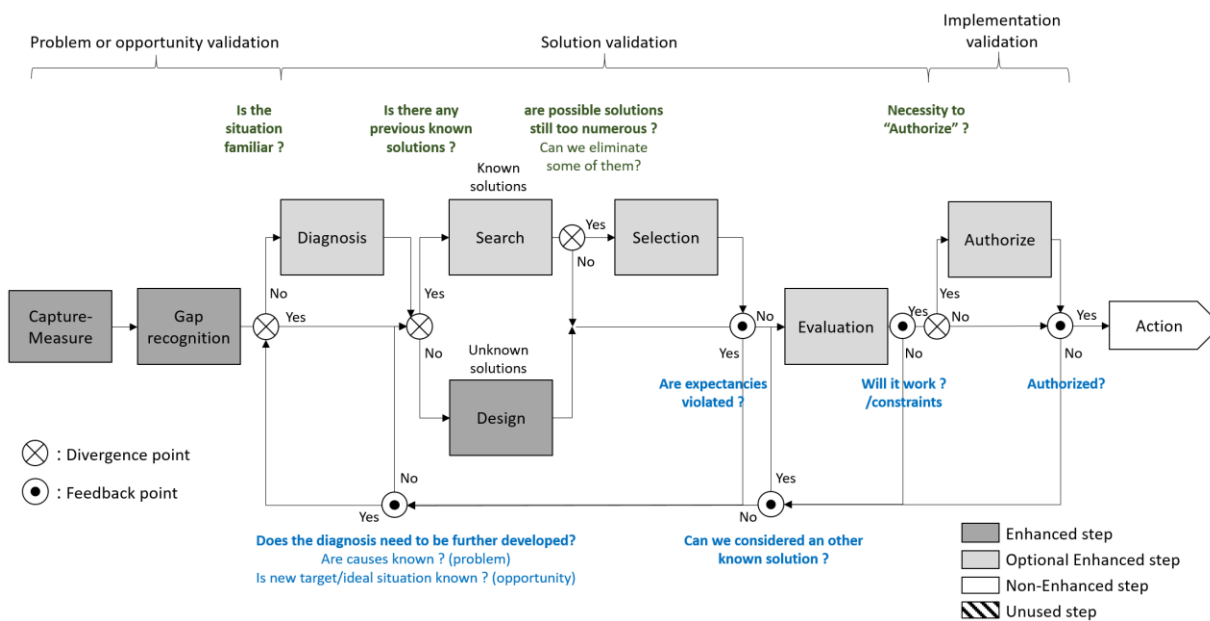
Problem or opportunity validation

Solution validation

Implementation validation

Is the situation familiar ?

Is there any previous known solutions ?

are possible solutions still too numerous ?
Can we eliminate some of them?

Necessity to "Authorize" ?

Known solutions

Diagnosis

Search

Yes

Selection

No

Authorize

Capture-Measure

Gap recognition

No

Yes

Yes

No

No

Evaluation

Yes

Yes

No

Yes

Action

No

Unknown solutions

Yes

No

Design

Are expectancies violated ?

Will it work ? /constraints

Authorized?

: Divergence point

: Feedback point

No

Yes

Yes

No

Does the diagnosis need to be further developed?
Are causes known ? (problem)
Is new target/ideal situation known ? (opportunity)

Can we considered an other known solution ?

Enhanced step
Optional Enhanced step
Non-Enhanced step
Unused step